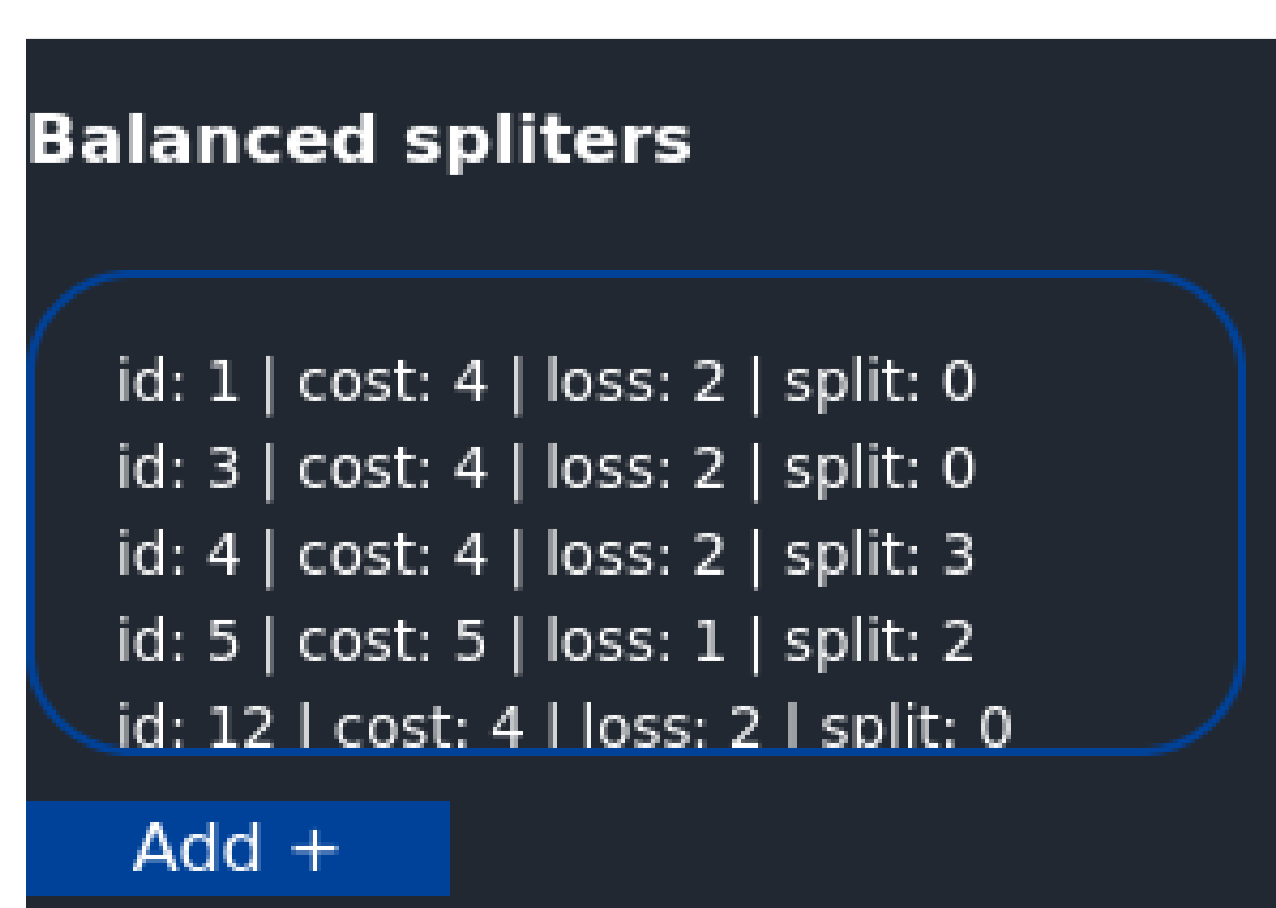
Balanced spliters

id: 1 | cost: 4 | loss: 2 | split: 0
id: 3 | cost: 4 | loss: 2 | split: 0
id: 4 | cost: 4 | loss: 2 | split: 3
id: 5 | cost: 5 | loss: 1 | split: 2
id: 12 | cost: 4 | loss: 2 | split: 0

Add +